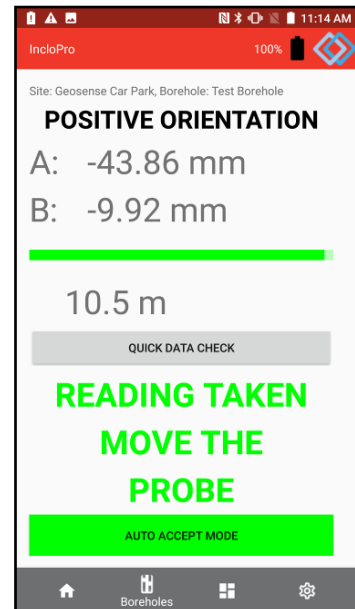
11:14 AM

IncloPro 100%

Site: Geosense Car Park, Borehole: Test Borehole

POSITIVE ORIENTATION

A: -43.86 mm

B: -9.92 mm

10.5 m

QUICK DATA CHECK

READING TAKEN MOVE THE PROBE

AUTO ACCEPT MODE

Boreholes